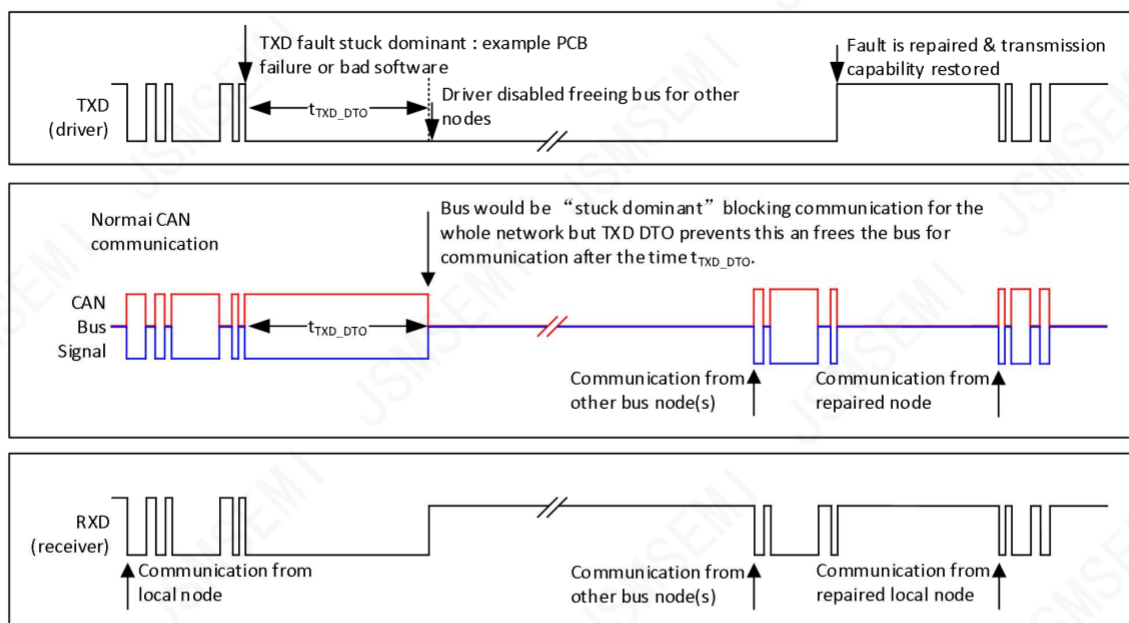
TXD fault stuck dominant : example PCB failure or bad software

Fault is repaired & transmission capability restored

TXD (driver)

$t_{TXD\_DTO}$

Driver disabled freeing bus for other nodes

Normai CAN communication

Bus would be “stuck dominant” blocking communication for the whole network but TXD DTO prevents this an frees the bus for communication after the time $t_{TXD\_DTO}$.

CAN Bus Signal

$t_{TXD\_DTO}$

Communication from other bus node(s)

Communication from repaired node

RXD (receiver)

Communication from local node

Communication from other bus node(s)

Communication from repaired local node

JSMSEMI JSMSEMI JSMSEMI JSMSEMI